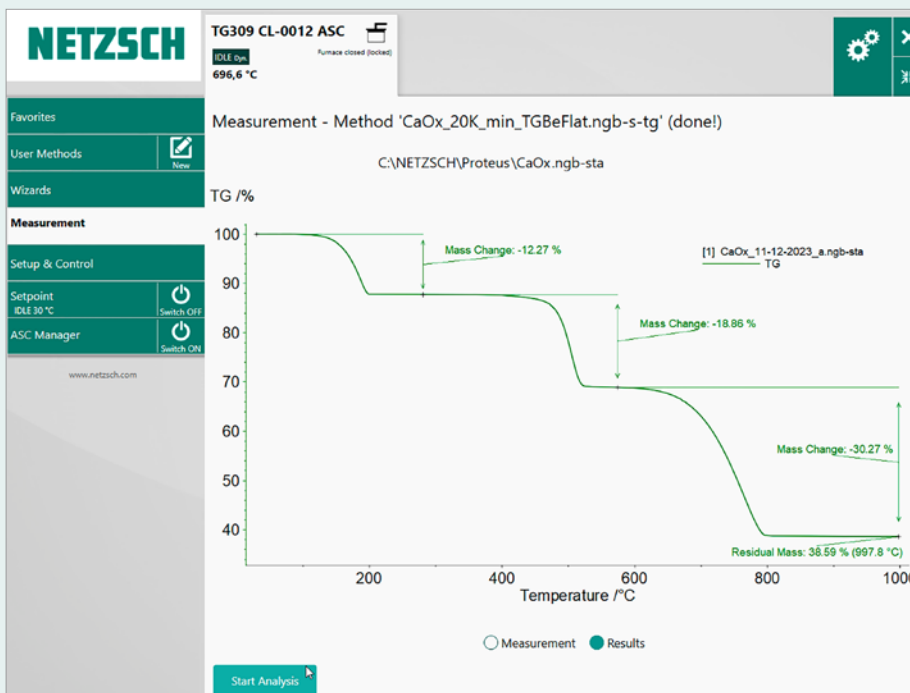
NETZSCH

TG309 CL-0012 ASC

IDLE Dyn.

Furnace closed (locked)

696,6 °C

Favorites

User Methods

New

Wizards

Measurement

Setup & Control

Setpoint

IDLE 30 °C

Switch OFF

ASC Manager

Switch ON

www.netzsch.com

Measurement - Method 'CaOx_20K_min_TGBeFlat.ngb-s-tg' (done!)

C:\NETZSCH\Proteus\CaOx.ngb-sta

TG /%

100

90

80

70

60

50

40

Mass Change: -12.27 %

Mass Change: -18.86 %

Mass Change: -30.27 %

Residual Mass: 38.59 % (997.8 °C)

[1] CaOx_11-12-2023_a.ngb-sta

TG

200

400

600

800

1000

Temperature /°C

Measurement

Results

Start Analysis